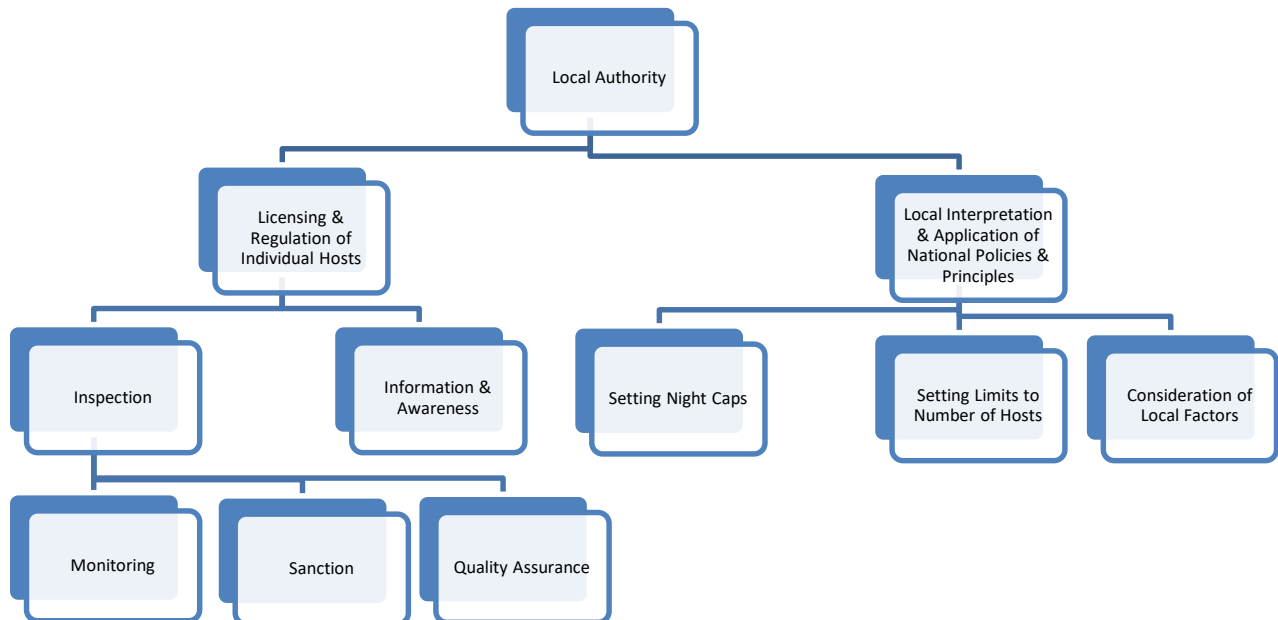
Local Authority

Licensing & Regulation of Individual Hosts

Local Interpretation & Application of National Policies & Principles

Inspection

Information & Awareness

Setting Night Caps

Setting Limits to Number of Hosts

Consideration of Local Factors

Monitoring

Sanction

Quality Assurance